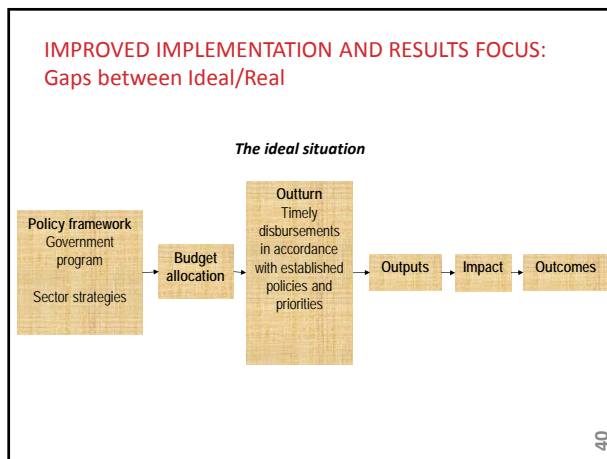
IMPROVED IMPLEMENTATION AND RESULTS FOCUS: Gaps between Ideal/Real

The ideal situation

Policy framework
Government program

Sector strategies

Budget allocation

Outturn
Timely disbursements in accordance with established policies and priorities

Outputs

Impact

Outcomes

40